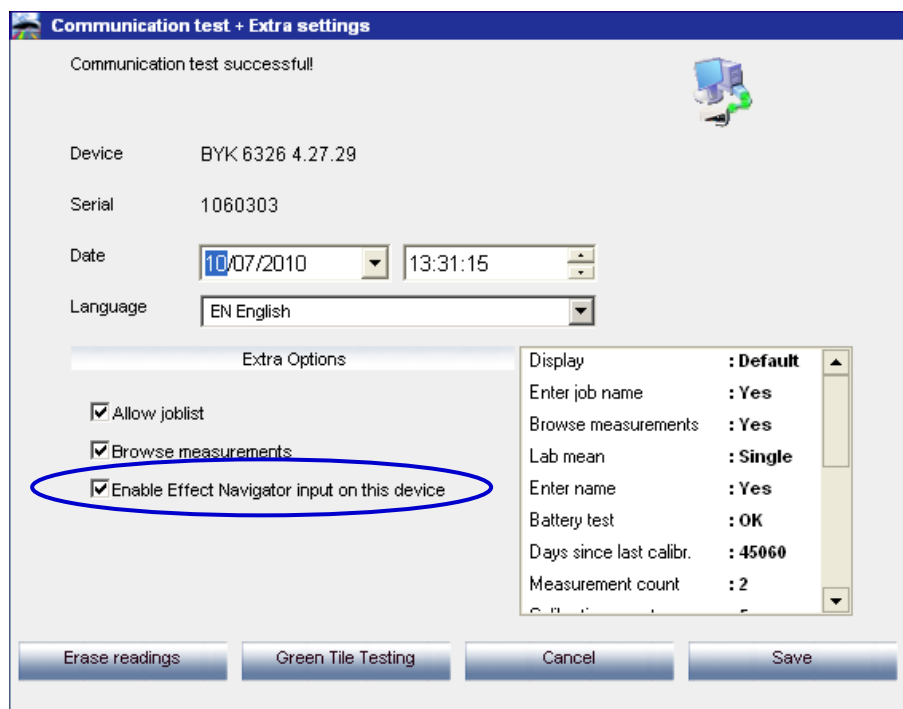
Communication test + Extra settings

Communication test successful!

Device BYK 6326 4.27.29

Serial 1060303

Date 10/07/2010 13:31:15

Language EN English

Extra Options

Allow joblist

Browse measurements

Enable Effect Navigator input on this device

| | |
|---|---|
| Display | : Default |
| Enter job name | : Yes |
| Browse measurements | : Yes |
| Lab mean | : Single |
| Enter name | : Yes |
| Battery test | : OK |
| Days since last calibr. | : 45060 |
| Measurement count | : 2 |
| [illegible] | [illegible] |

Erase readings Green Tile Testing Cancel Save